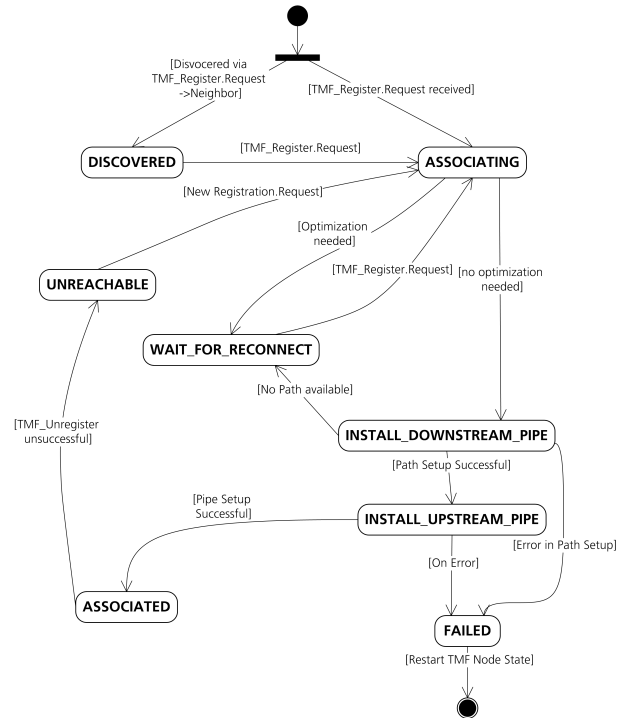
[Disvocered via TMF_Register.Request ->Neighbor]

[TMF_Register.Request received]

DISCOVERED

[TMF_Register.Request]

ASSOCIATING

[New Registration.Request]

[Optimization needed]

UNREACHABLE

[TMF_Register.Request]

[no optimization needed]

WAIT_FOR_RECONNECT

[No Path available]

[TMF_Unregister unsuccessful]

INSTALL_DOWNSTREAM_PIPE

[Path Setup Successful]

[Pipe Setup Successful]

INSTALL_UPSTREAM_PIPE

[Error in Path Setup]

[On Error]

ASSOCIATED

FAILED

[Restart TMF Node State]